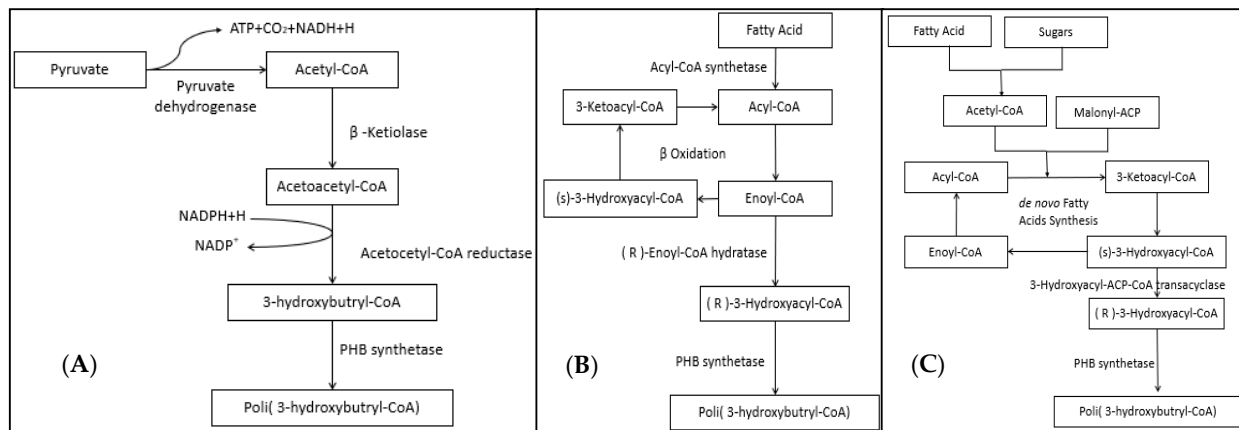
ATP+CO₂+NADH+H

Pyruvate

Pyruvate dehydrogenase

Acetyl-CoA

β -Ketiolase

Acetoacetyl-CoA

NADPH+H

NADP$^+$

Acetocetyl-CoA reductase

3-hydroxybutryl-CoA

PHB synthetase

(A)

Poli( 3-hydroxybutryl-CoA)

Fatty Acid

Acyl-CoA synthetase

3-Ketoacyl-CoA

Acyl-CoA

β Oxidation

(s)-3-Hydroxyacyl-CoA

Enoyl-CoA

( R )-Enoyl-CoA hydratase

( R )-3-Hydroxyacyl-CoA

PHB synthetase

(B)

Poli( 3-hydroxybutryl-CoA)

Fatty Acid

Sugars

Acetyl-CoA

Malonyl-ACP

Acyl-CoA

3-Ketoacyl-CoA

de novo Fatty Acids Synthesis

Enoyl-CoA

(s)-3-Hydroxyacyl-CoA

3-Hydroxyacyl-ACP-CoA transacyclase

( R )-3-Hydroxyacyl-CoA

PHB synthetase

(C)

Poli( 3-hydroxybutryl-CoA)